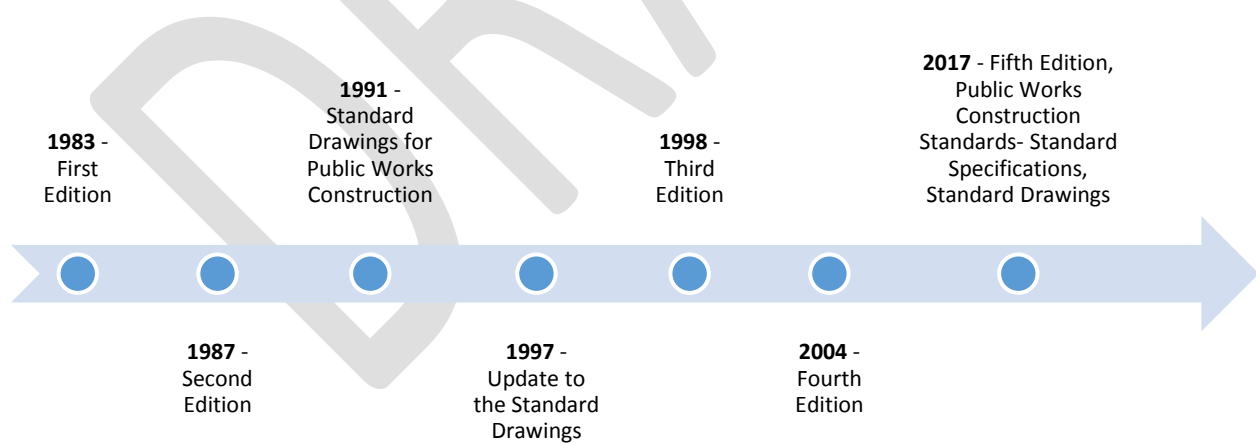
**1983** - First Edition

**1987** - Second Edition

**1991** - Standard Drawings for Public Works Construction

**1997** - Update to the Standard Drawings

**1998** - Third Edition

**2004** - Fourth Edition

**2017** - Fifth Edition, Public Works Construction Standards- Standard Specifications, Standard Drawings

DRAFT